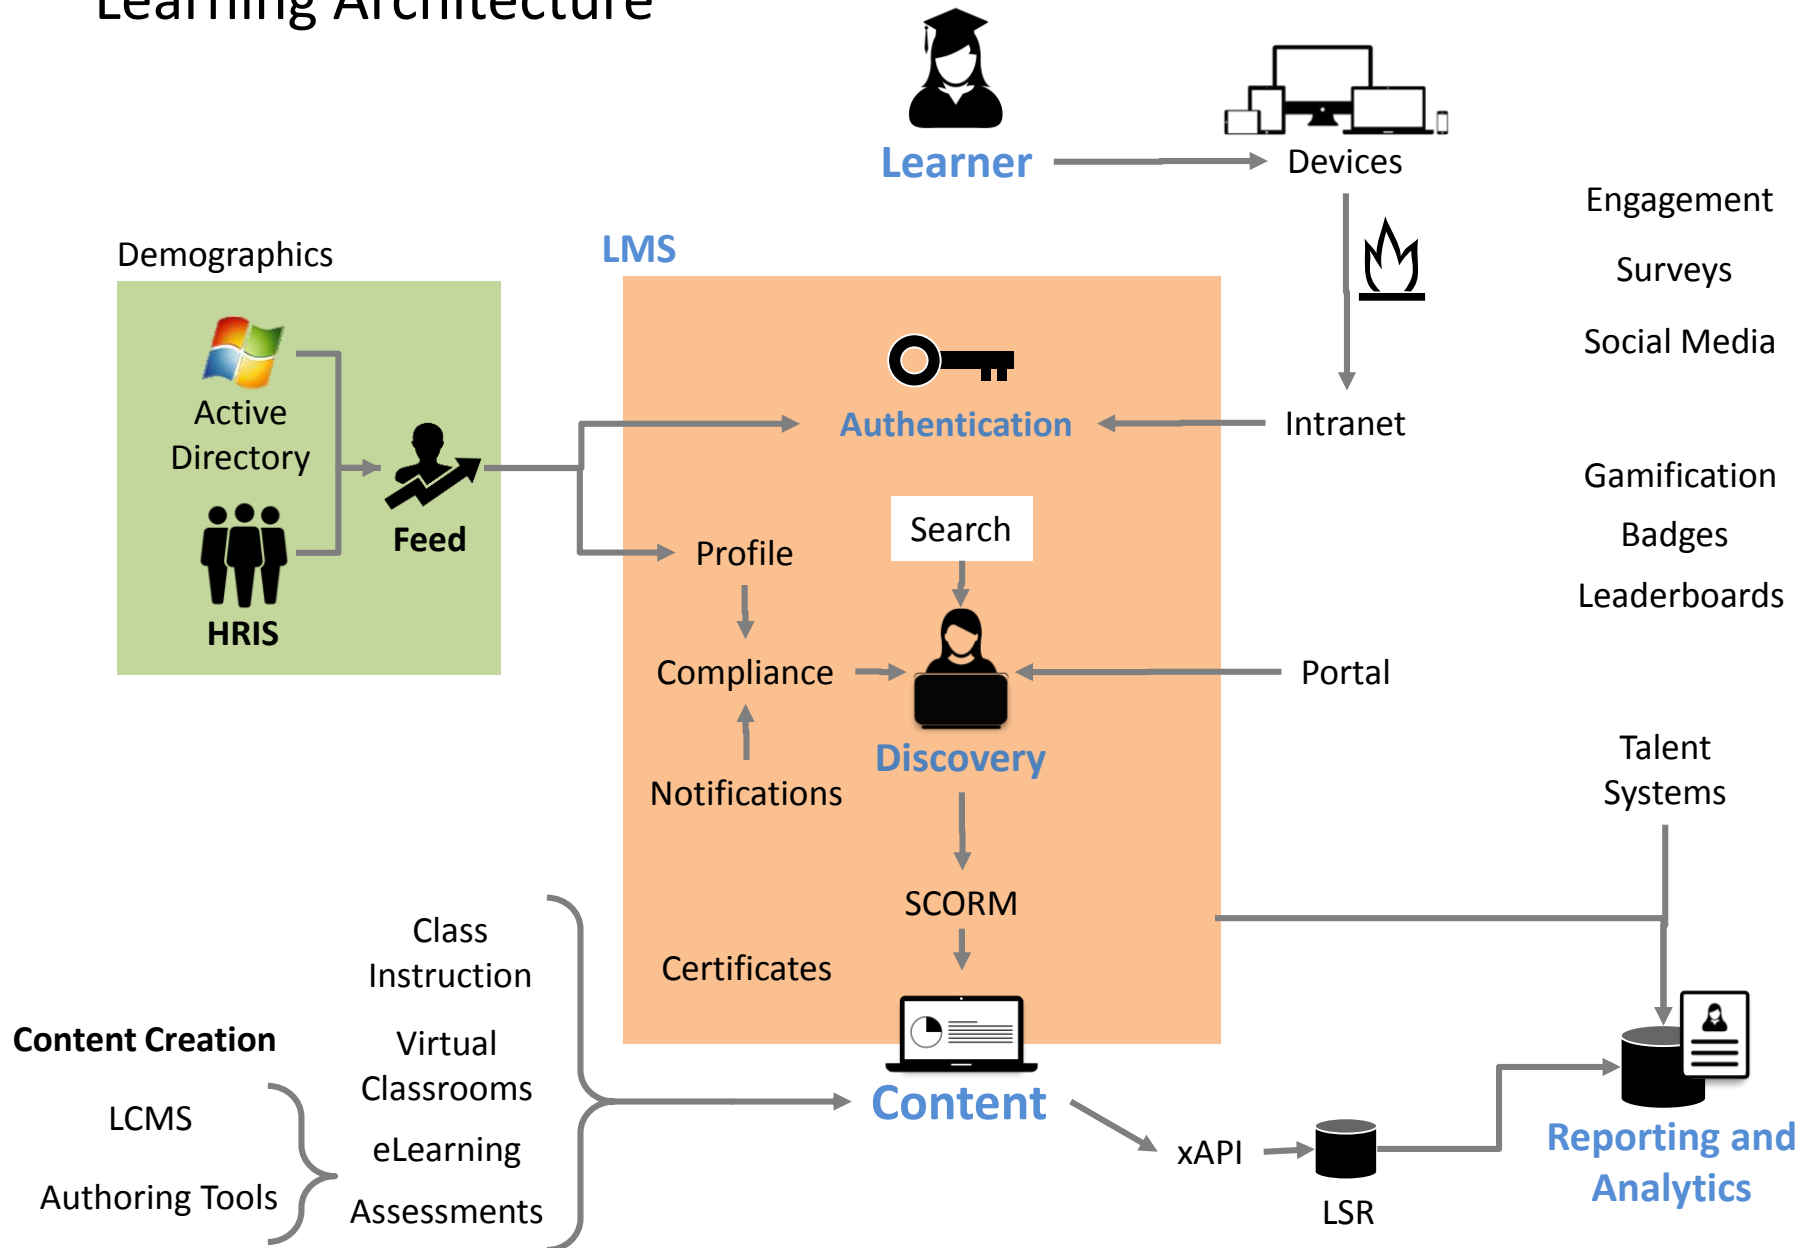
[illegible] Architecture

Learner

Devices

Engagement

Surveys

Social Media

LMS

Demographics

Active Directory

HRIS

Feed

Authentication

Intranet

Gamification

Badges

Leaderboards

Search

Profile

Compliance

Notifications

Portal

Discovery

Talent Systems

SCORM

Certificates

Class Instruction

Virtual Classrooms

eLearning

Assessments

Content Creation

LCMS

Authoring Tools

Content

xAPI

LSR

Reporting and Analytics